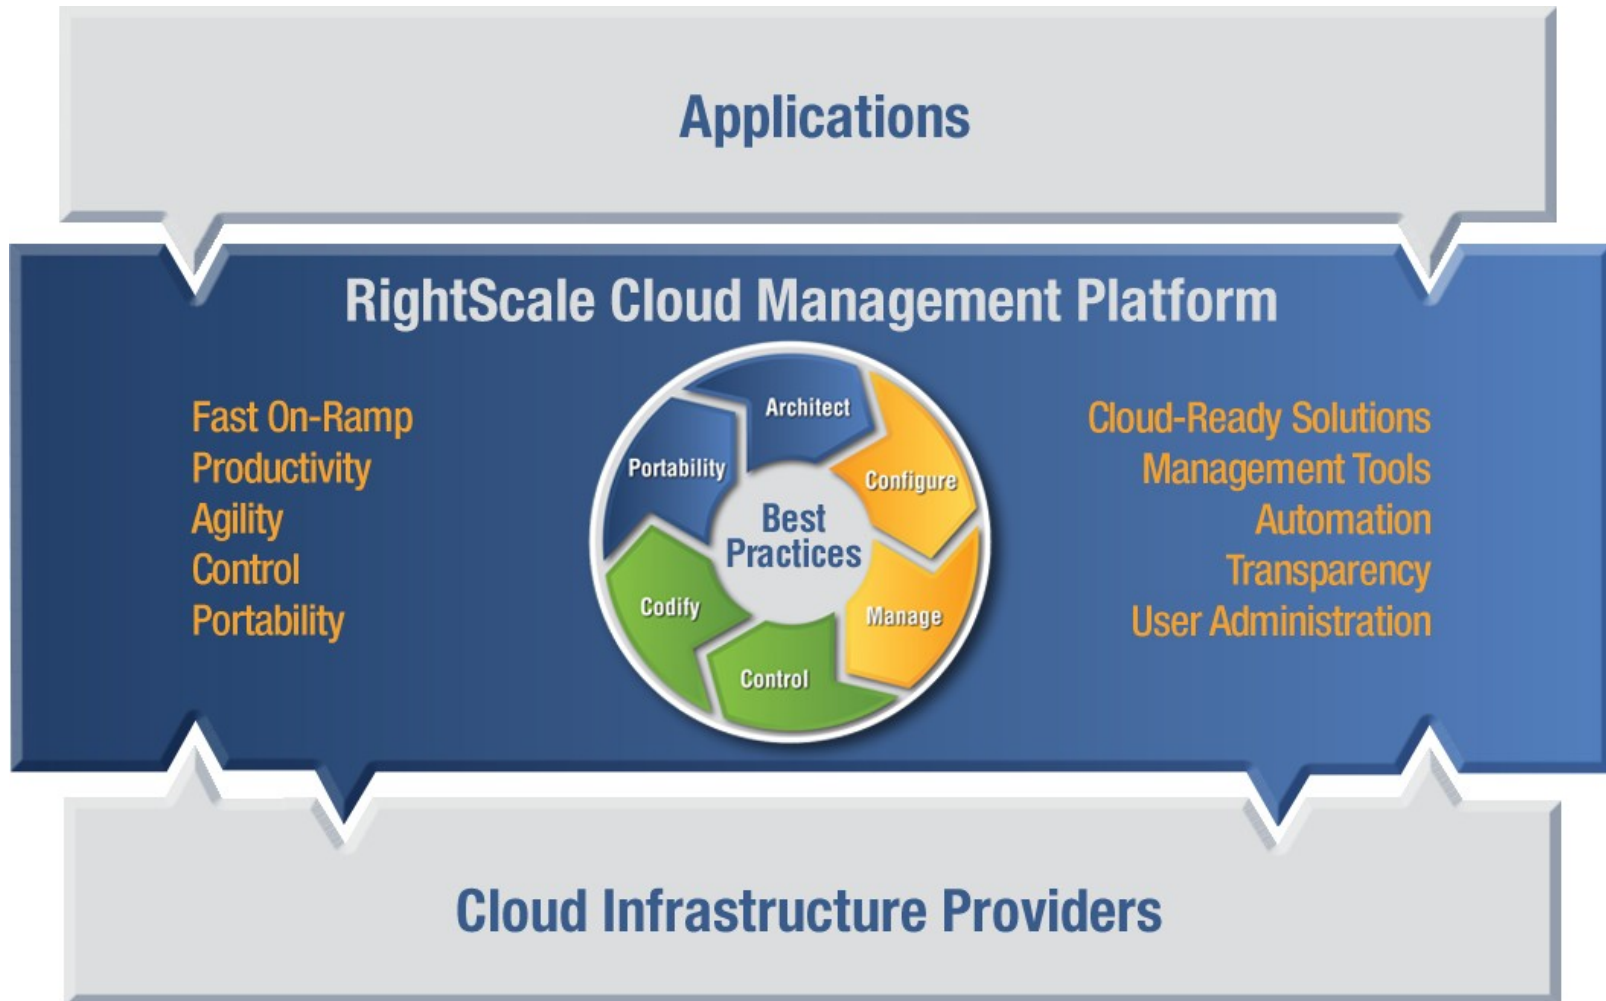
Applications

RightScale Cloud Management Platform

Fast On-Ramp
Productivity
Agility
Control
Portability

Architect
Configure
Manage
Control
Codify
Portability
Best Practices

Cloud-Ready Solutions
Management Tools
Automation
Transparency
User Administration

Cloud Infrastructure Providers